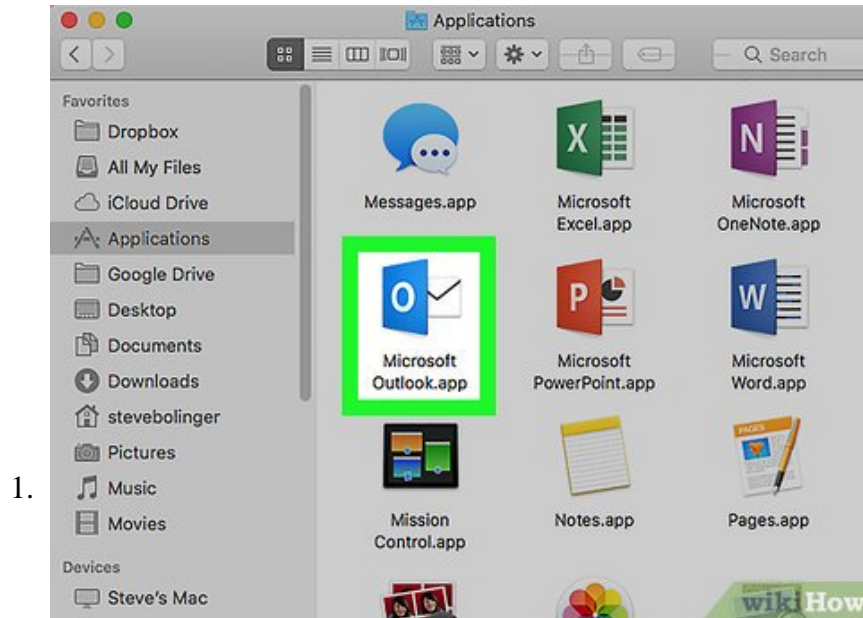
1.

Applications

Search

Favorites
Dropbox
All My Files
iCloud Drive
Applications
Google Drive
Desktop
Documents
Downloads
stevebolinger
Pictures
Music
Movies

Devices
Steve's Mac

Messages.app
Microsoft Excel.app
Microsoft OneNote.app
Microsoft Outlook.app
Microsoft PowerPoint.app
Microsoft Word.app
Mission Control.app
Notes.app
Pages.app

wikiHow